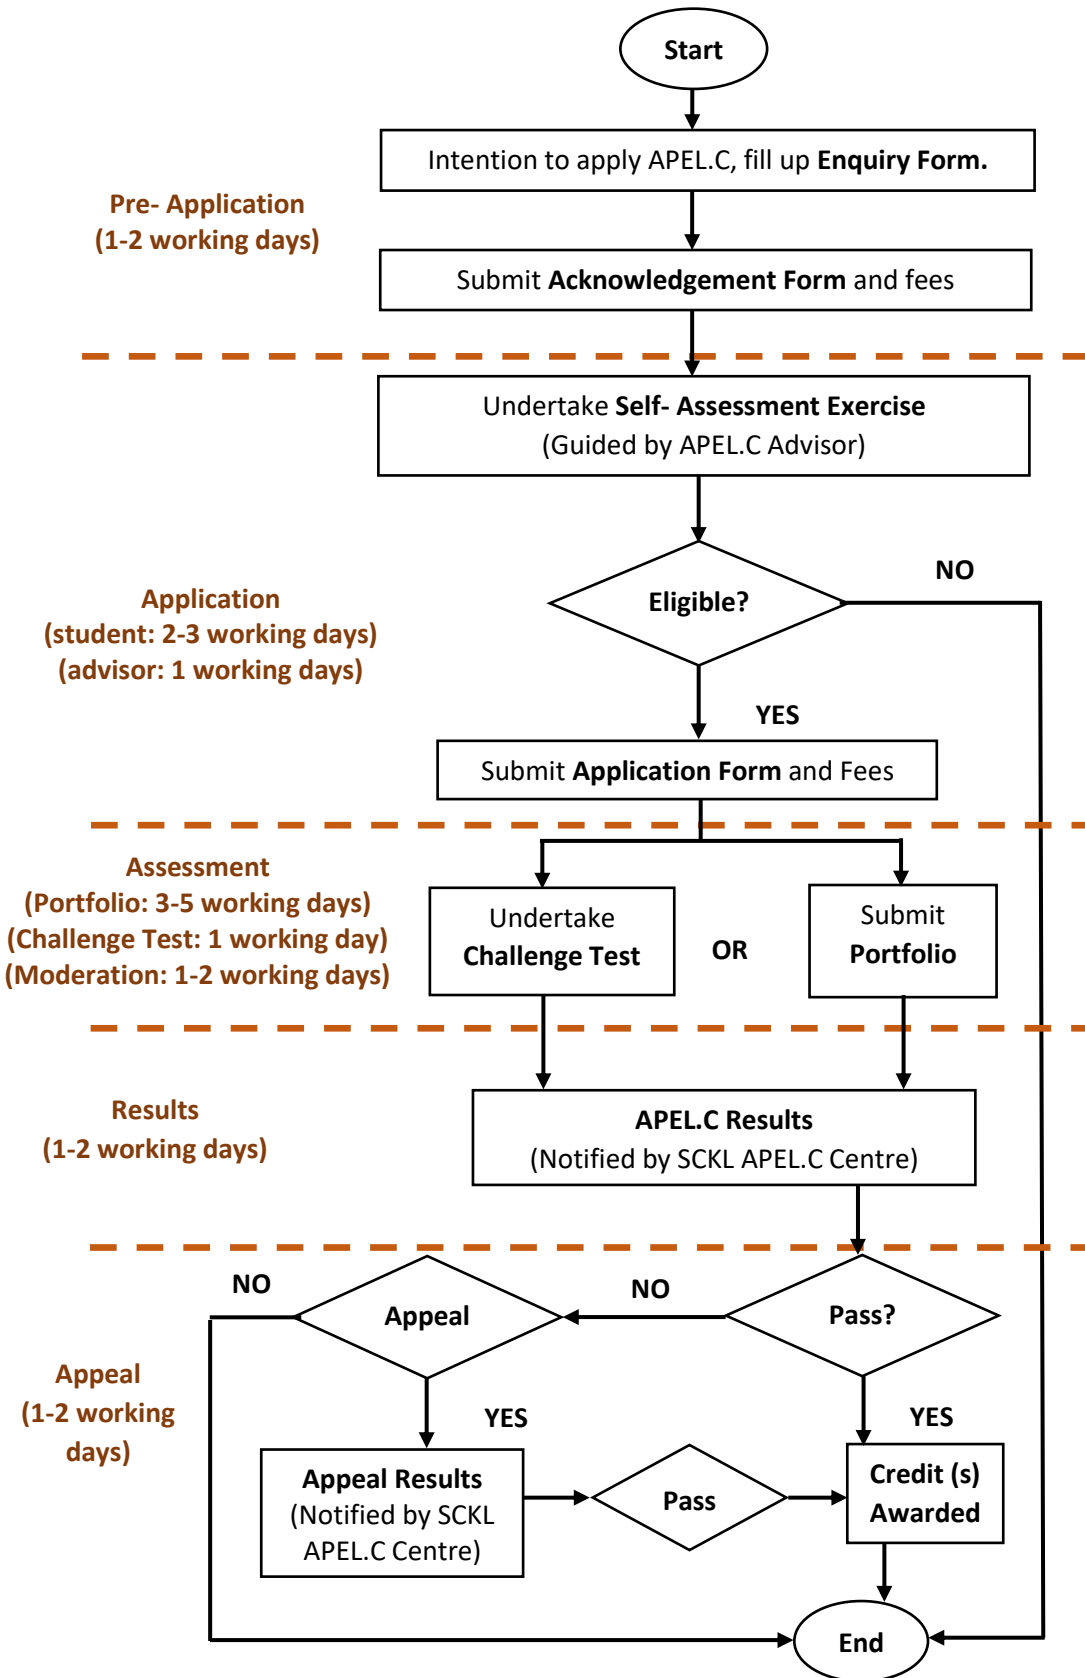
Start

Intention to apply APEL.C, fill up **Enquiry Form.**

Pre- Application
(1-2 working days)

Submit **Acknowledgement Form** and fees

Undertake **Self- Assessment Exercise**
(Guided by APEL.C Advisor)

Eligible?

NO

Application
(student: 2-3 working days)
(advisor: 1 working days)

YES

Submit **Application Form** and Fees

Assessment
(Portfolio: 3-5 working days)
(Challenge Test: 1 working day)
(Moderation: 1-2 working days)

Undertake
**Challenge Test**

OR

Submit
**Portfolio**

Results
(1-2 working days)

**APEL.C Results**
(Notified by SCKL APEL.C Centre)

NO

Appeal

NO

Pass?

Appeal
(1-2 working days)

YES

YES

**Appeal Results**
(Notified by SCKL APEL.C Centre)

Pass

Credit (s) Awarded

End